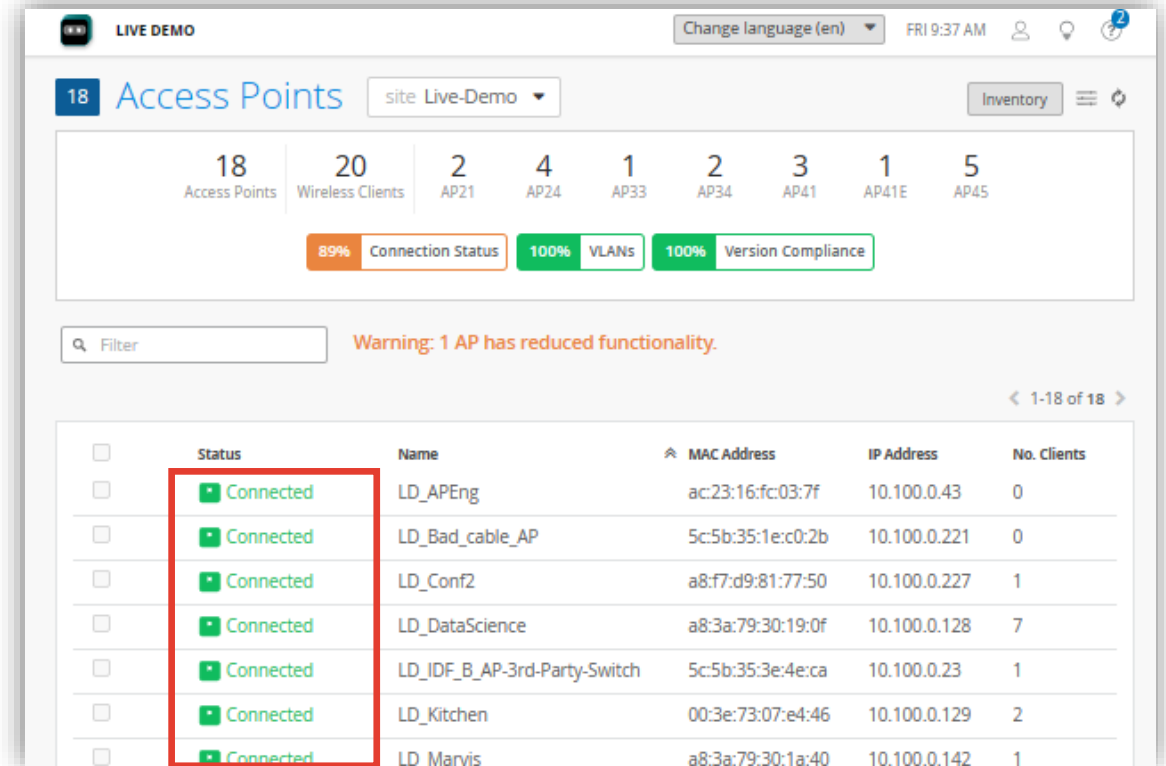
LIVE DEMO

Change language (en)

FRI 9:37 AM

2

18 Access Points site Live-Demo

Inventory

| 18 | 20 | 2 | 4 | 1 | 2 | 3 | 1 | 5 |
|---|---|---|---|---|---|---|---|---|
| Access Points | Wireless Clients | AP21 | AP24 | AP33 | AP34 | AP41 | AP41E | AP45 |

89% Connection Status 100% VLANs 100% Version Compliance

Filter

Warning: 1 AP has reduced functionality.

1-18 of 18

| Status | Name | MAC Address | IP Address | No. Clients |
|---|---|---|---|---|
| Connected | LD_APEng | ac:23:16:fc:03:7f | 10.100.0.43 | 0 |
| Connected | LD_Bad_cable_AP | 5c:5b:35:1e:c0:2b | 10.100.0.221 | 0 |
| Connected | LD_Conf2 | a8:f7:d9:81:77:50 | 10.100.0.227 | 1 |
| Connected | LD_DataScience | a8:3a:79:30:19:0f | 10.100.0.128 | 7 |
| Connected | LD_IDF_B_AP-3rd-Party-Switch | 5c:5b:35:3e:4e:ca | 10.100.0.23 | 1 |
| Connected | LD_Kitchen | 00:3e:73:07:e4:46 | 10.100.0.129 | 2 |
| Connected | LD_Marvis | a8:3a:79:30:1a:40 | 10.100.0.142 | 1 |